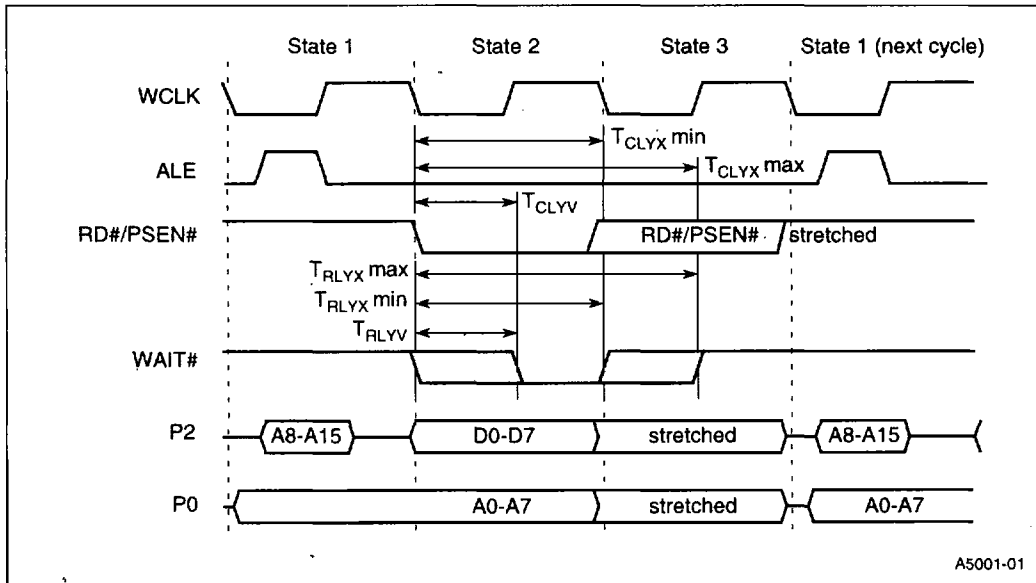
State 1
State 2
State 3
State 1 (next cycle)

WCLK
ALE
RD#/PSEN#
WAIT#
P2
P0

$T_{CLYX}$ min
$T_{CLYX}$ max
$T_{CLYV}$
RD#/PSEN# stretched
$T_{RLYX}$ max
$T_{RLYX}$ min
$T_{RLYV}$

A8-A15
D0-D7
stretched
A8-A15

A0-A7
stretched
A0-A7

A5001-01